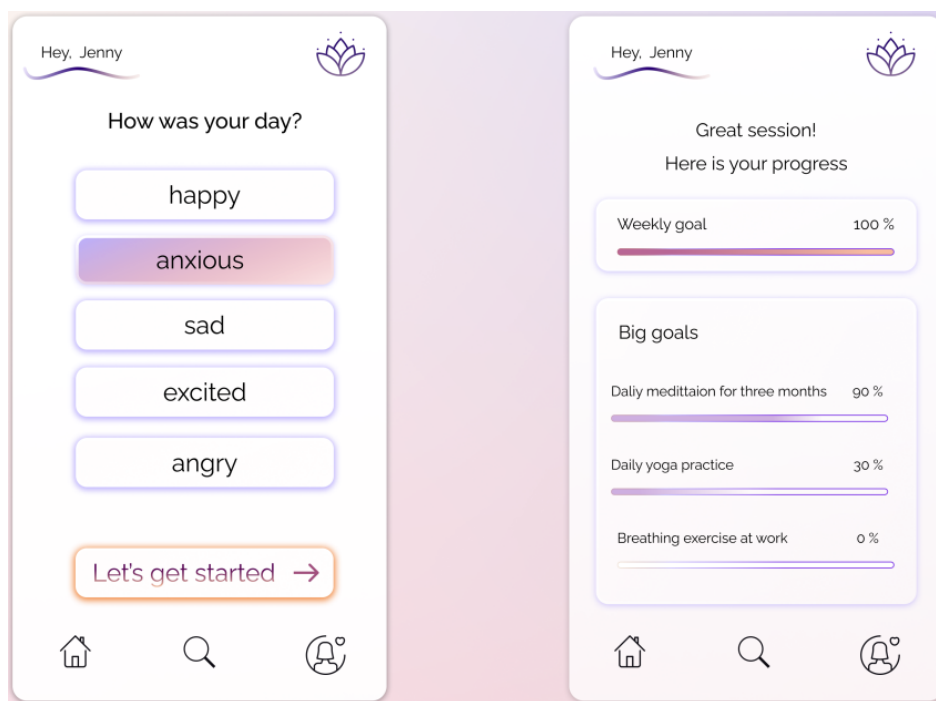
Hey, Jenny

How was your day?

happy

anxious

sad

excited

angry

Let's get started →

Hey, Jenny

Great session!

Here is your progress

Weekly goal 100 %

Big goals

Daliy medittaion for three months 90 %

Daily yoga practice 30 %

Breathing exercise at work 0 %